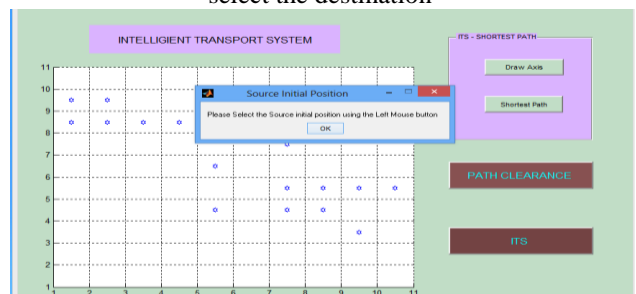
select the destination

INTELLIGIENT TRANSPORT SYSTEM

ITS - SHORTEST PATH

Draw Axis

Shortest Path

PATH CLEARANCE

ITS

Source Initial Position

Please Select the Source initial position using the Left Mouse button

OK

11
10
9
8
7
6
5
4
3
2
1

1 2 3 4 5 6 7 8 9 10 11